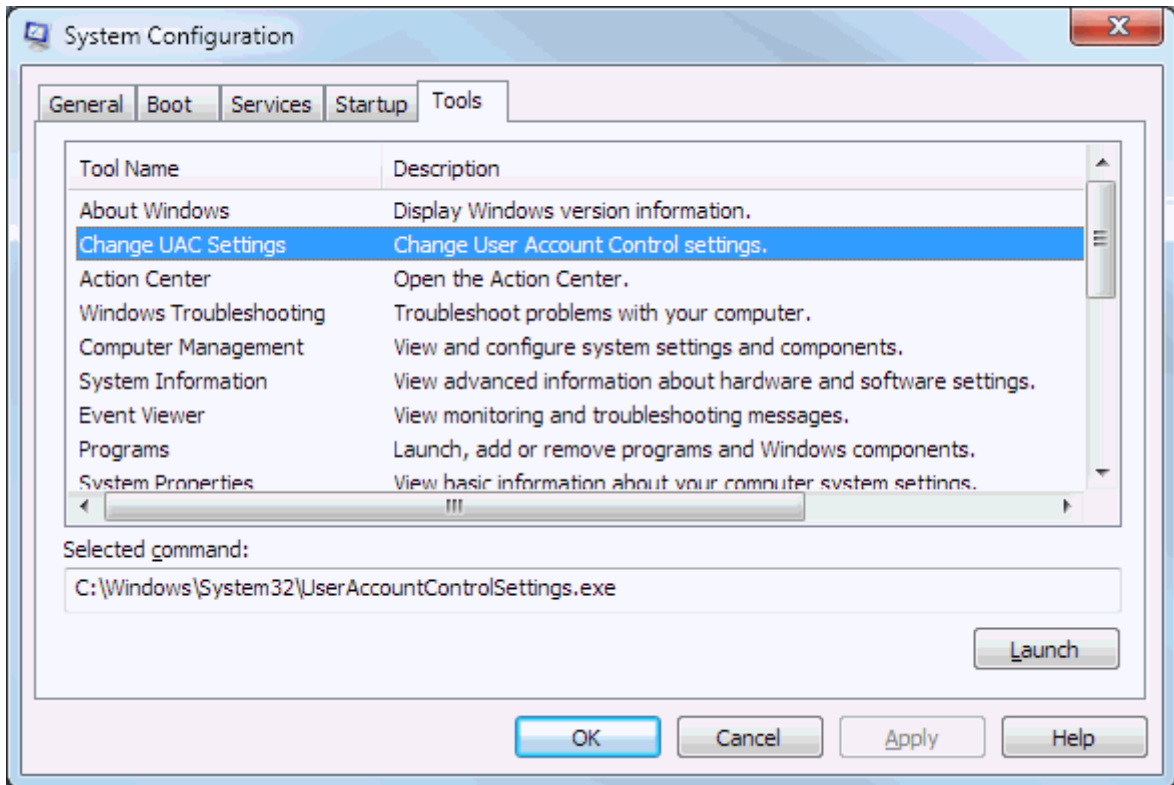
System Configuration

General | Boot | Services | Startup | Tools

| Tool Name | Description |
|---|---|
| About Windows | Display Windows version information. |
| Change UAC Settings | Change User Account Control settings. |
| Action Center | Open the Action Center. |
| Windows Troubleshooting | Troubleshoot problems with your computer. |
| Computer Management | View and configure system settings and components. |
| System Information | View advanced information about hardware and software settings. |
| Event Viewer | View monitoring and troubleshooting messages. |
| Programs | Launch, add or remove programs and Windows components. |
| System Properties | View basic information about your computer system settings. |

Selected command:

C:\Windows\System32\UserAccountControlSettings.exe

Launch

OK Cancel Apply Help